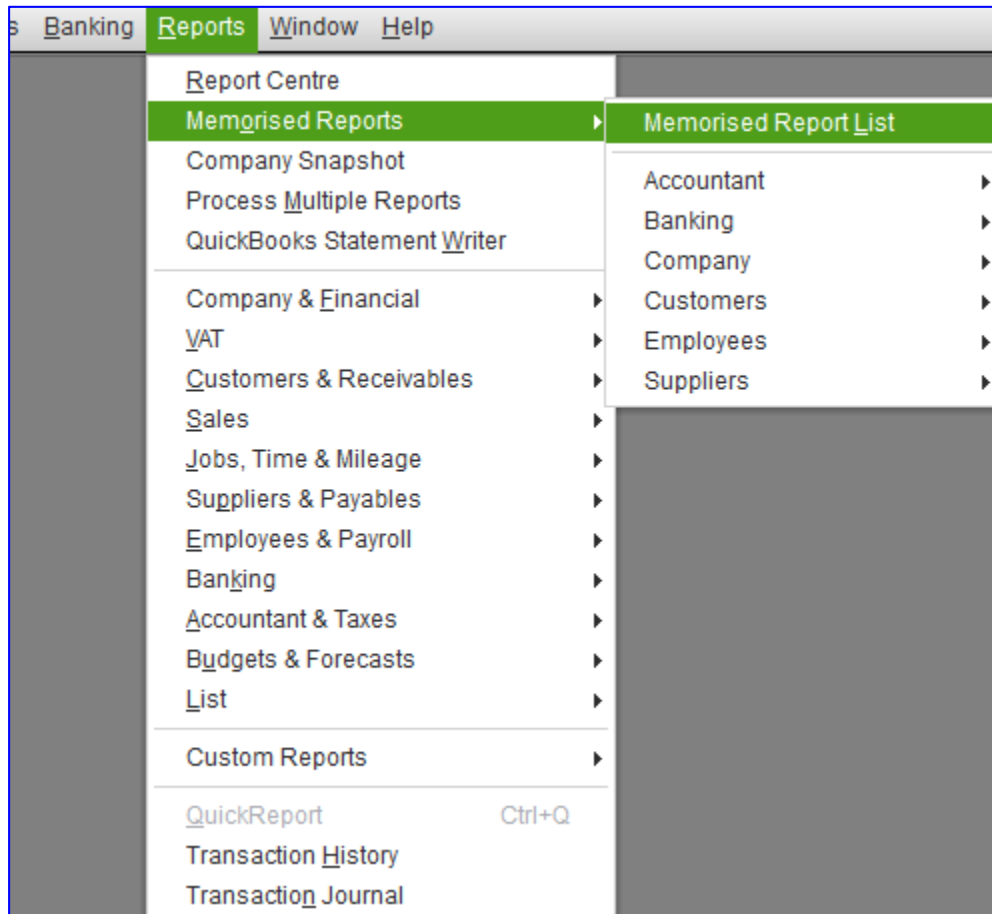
s Banking Reports Window Help

Report Centre
Memorised Reports
Company Snapshot
Process Multiple Reports
QuickBooks Statement Writer

Company & Financial
VAT
Customers & Receivables
Sales
Jobs, Time & Mileage
Suppliers & Payables
Employees & Payroll
Banking
Accountant & Taxes
Budgets & Forecasts
List

Custom Reports

QuickReport Ctrl+Q
Transaction History
Transaction Journal

Memorised Report List

Accountant
Banking
Company
Customers
Employees
Suppliers